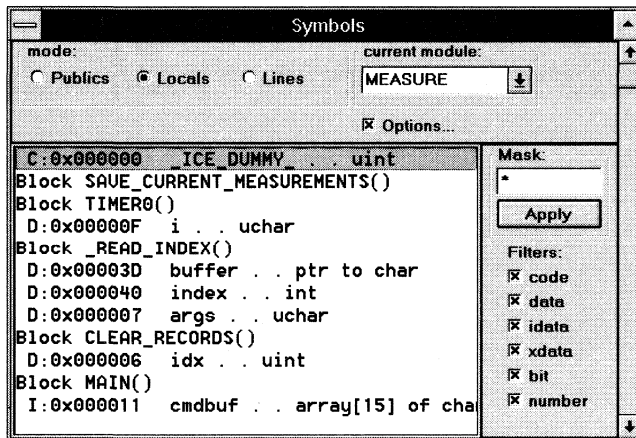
Symbols

mode:
Publics
Locals
Lines

current module:
MEASURE

Options...

C:0x000000 _ICE_DUMMY_ . . uint
Block SAVE_CURRENT_MEASUREMENTS()
Block TIMER0()
D:0x00000F i . . uchar
Block _READ_INDEX()
D:0x00003D buffer . . ptr to char
D:0x000040 index . . int
D:0x000007 args . . uchar
Block CLEAR_RECORDS()
D:0x000006 idx . . uint
Block MAIN()
I:0x000011 cmdbuf . . array[15] of cha

Mask:
*
Apply

Filters:
code
data
idata
xdata
bit
number